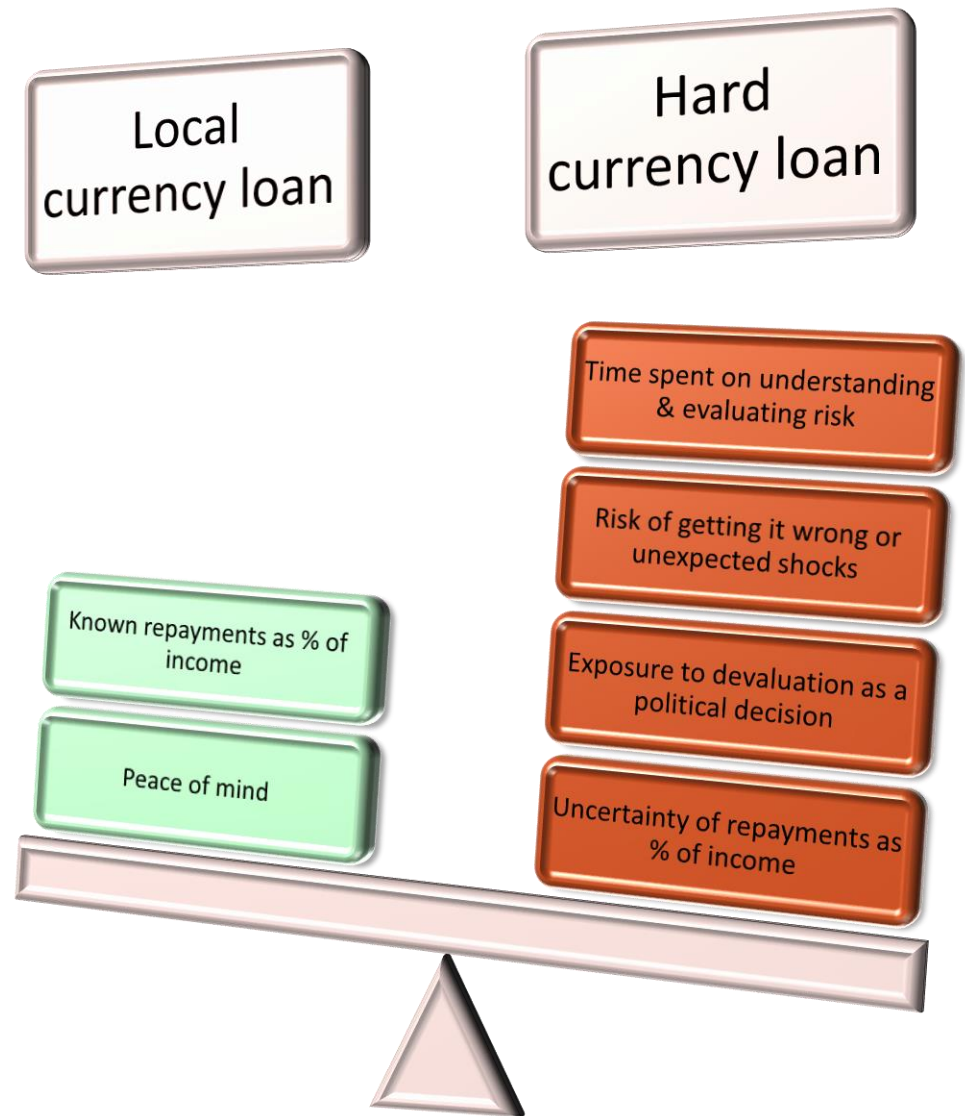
Local currency loan

Hard currency loan

Time spent on understanding & evaluating risk

Risk of getting it wrong or unexpected shocks

Known repayments as % of income

Exposure to devaluation as a political decision

Peace of mind

Uncertainty of repayments as % of income